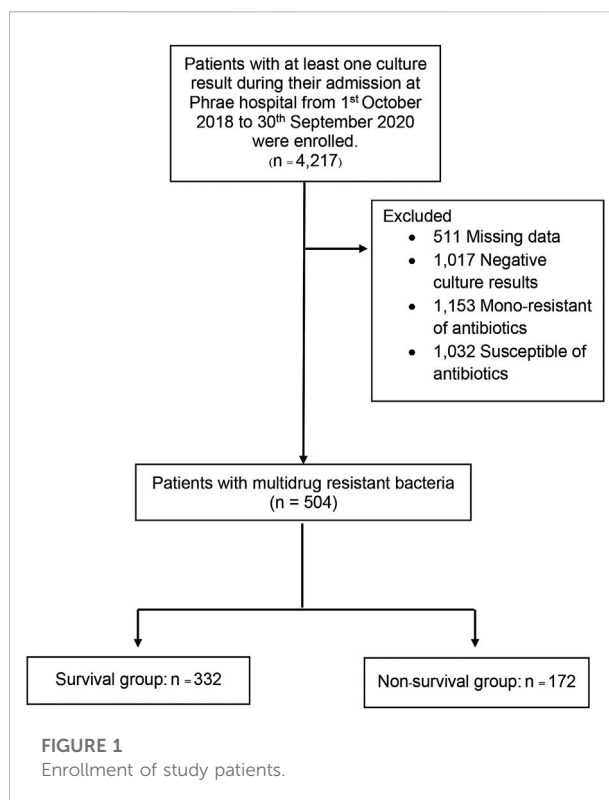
Patients with at least one culture result during their admission at Phrae hospital from 1$^{st}$ October 2018 to 30$^{th}$ September 2020 were enrolled.
(n = 4,217)

Excluded
- 511 Missing data
- 1,017 Negative culture results
- 1,153 Mono-resistant of antibiotics
- 1,032 Susceptible of antibiotics

Patients with multidrug resistant bacteria
(n = 504)

Survival group: n = 332

Non-survival group: n = 172

FIGURE 1
Enrollment of study patients.